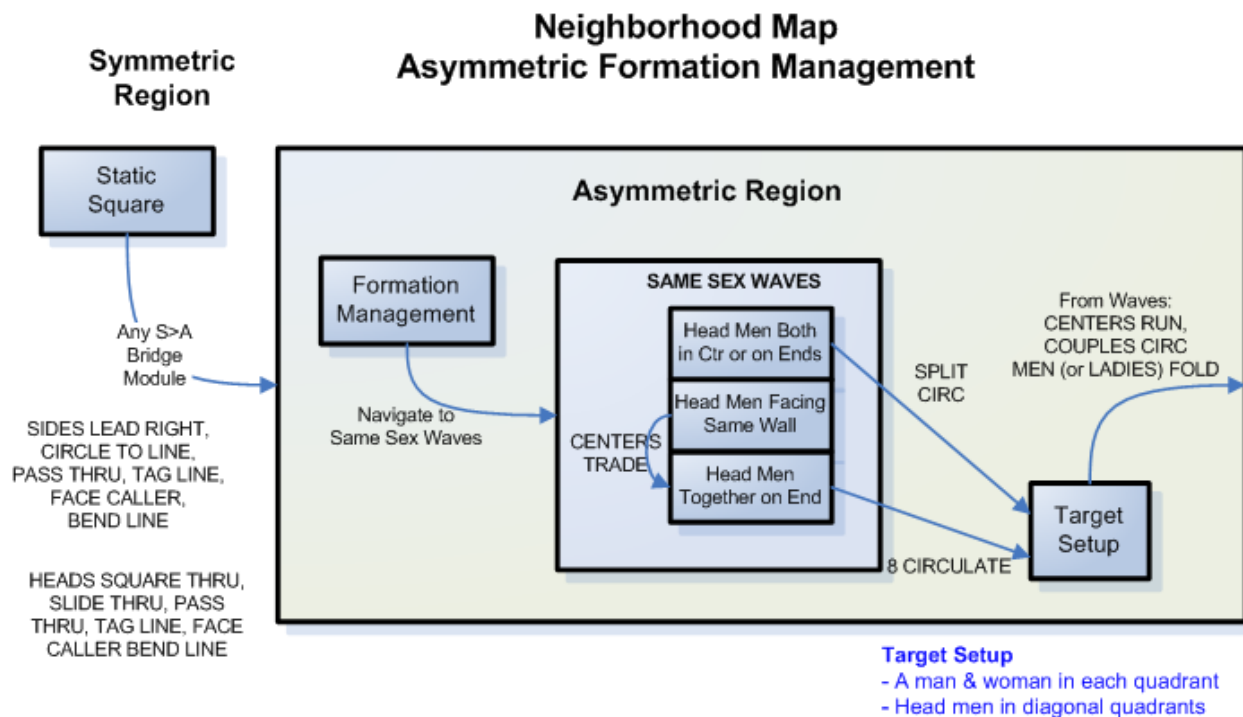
Symmetric Region

Neighborhood Map
Asymmetric Formation Management

Static Square

Any S>A Bridge Module

SIDES LEAD RIGHT, CIRCLE TO LINE, PASS THRU, TAG LINE, FACE CALLER, BEND LINE

HEADS SQUARE THRU, SLIDE THRU, PASS THRU, TAG LINE, FACE CALLER BEND LINE

Asymmetric Region

Formation Management

Navigate to Same Sex Waves

SAME SEX WAVES

Head Men Both in Ctr or on Ends

Head Men Facing Same Wall

CENTERS TRADE

Head Men Together on End

SPLIT CIRC

8 CIRCULATE

From Waves: CENTERS RUN, COUPLES CIRC MEN (or LADIES) FOLD

Target Setup

Target Setup
- A man & woman in each quadrant
- Head men in diagonal quadrants